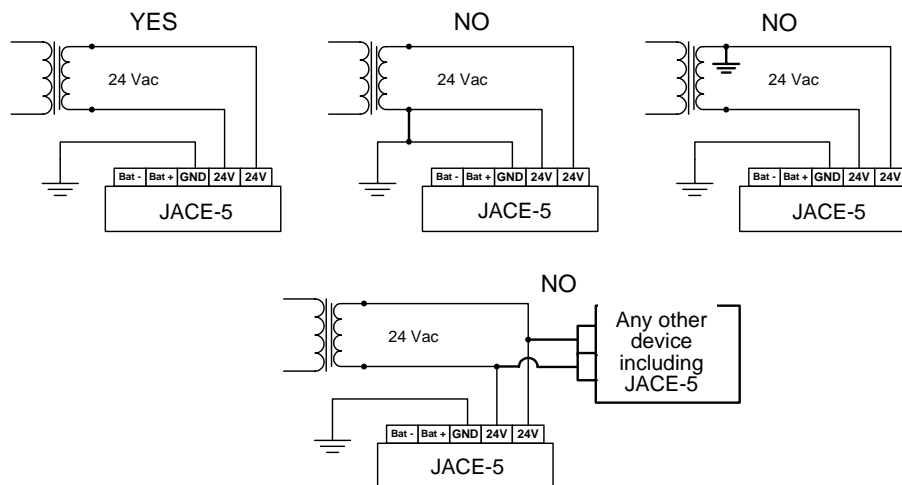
YES

24 Vac

Bat - | Bat + | GND | 24V | 24V

JACE-5

NO

24 Vac

Bat - | Bat + | GND | 24V | 24V

JACE-5

NO

24 Vac

Bat - | Bat + | GND | 24V | 24V

JACE-5

NO

24 Vac

Any other device including JACE-5

Bat - | Bat + | GND | 24V | 24V

JACE-5